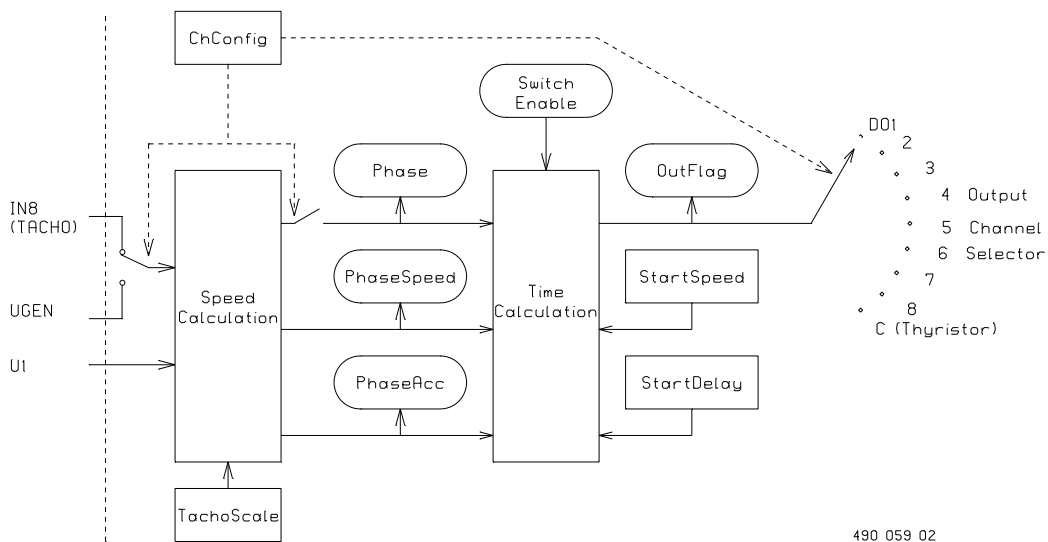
ChConfig

Switch Enable

DO1
2
3
4 Output
5 Channel
6 Selector
7
8
C (Thyristor)

IN8 (TACHO)

UGEN

U1

Speed Calculation

Phase

PhaseSpeed

PhaseAcc

Time Calculation

OutFlag

StartSpeed

StartDelay

TachoScale

490 059 02